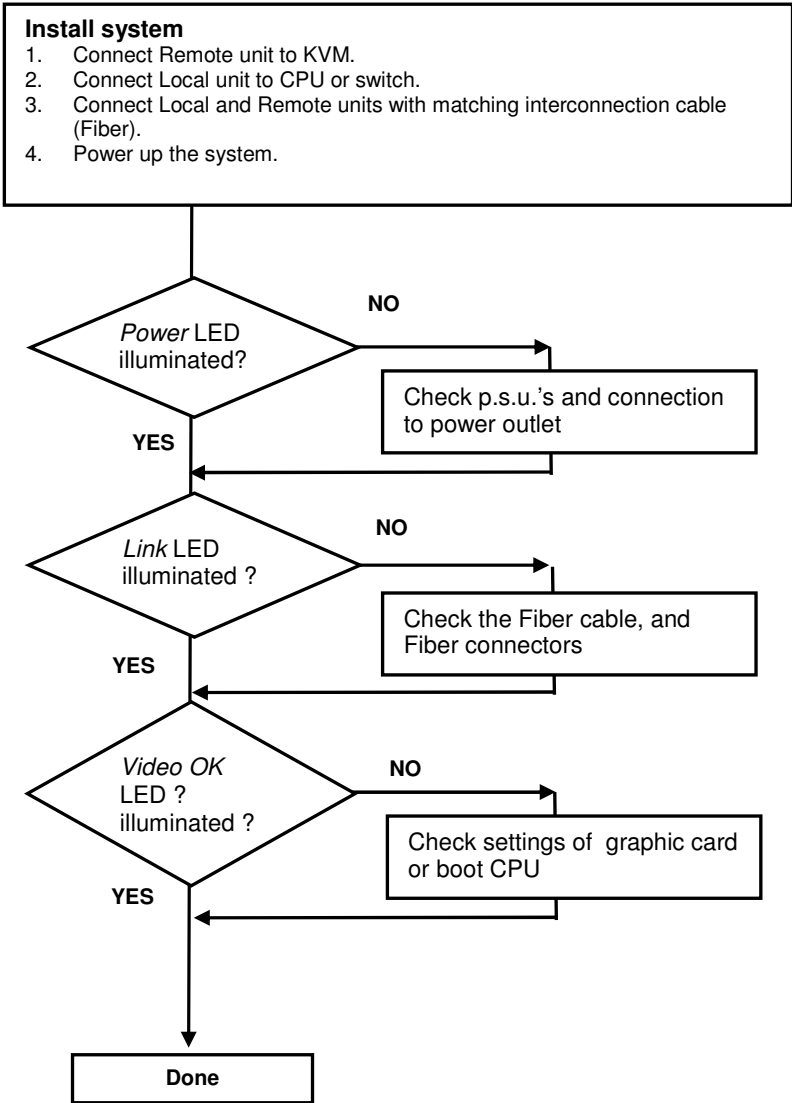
**Install system**
1. Connect Remote unit to KVM.
2. Connect Local unit to CPU or switch.
3. Connect Local and Remote units with matching interconnection cable (Fiber).
4. Power up the system.

*Power* LED illuminated?

NO

Check p.s.u.'s and connection to power outlet

YES

*Link* LED illuminated ?

NO

Check the Fiber cable, and Fiber connectors

YES

*Video OK* LED ? illuminated ?

NO

Check settings of graphic card or boot CPU

YES

Done